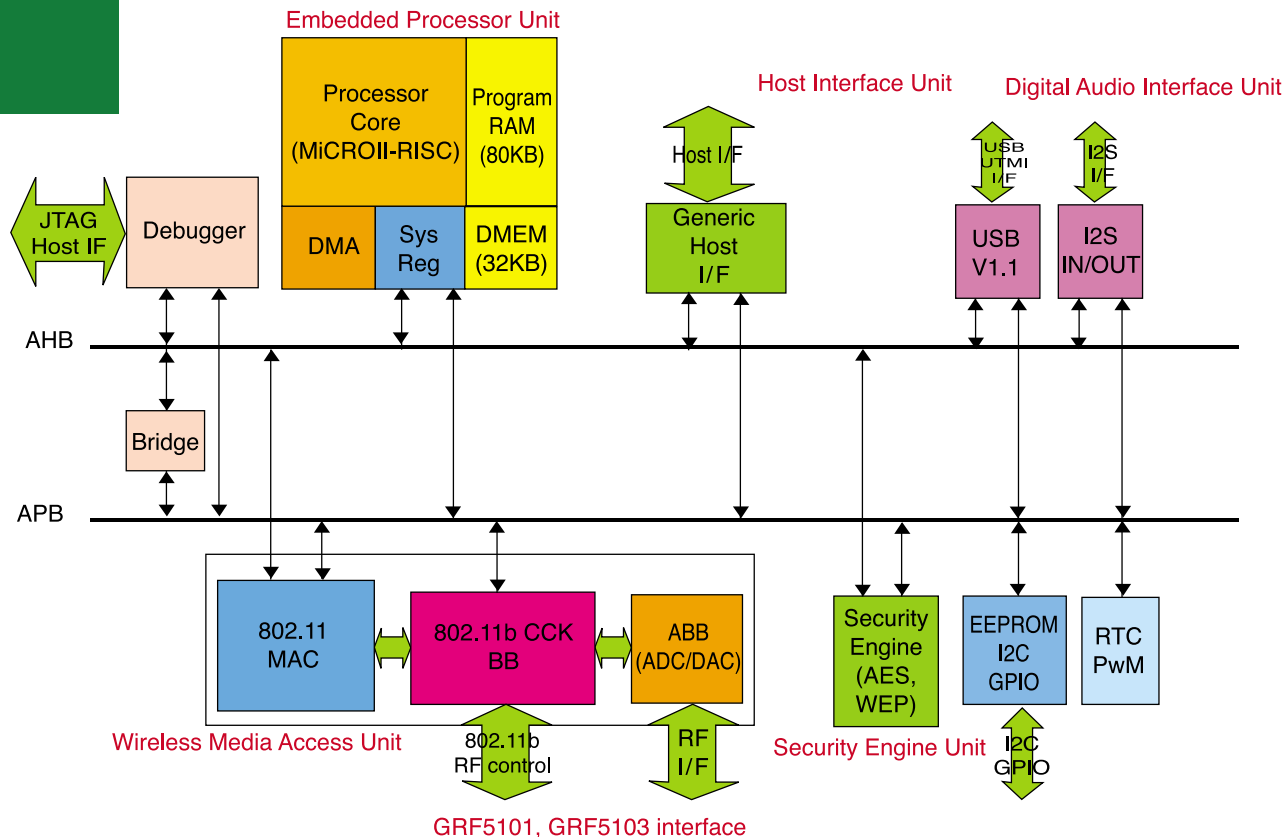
Embedded Processor Unit

Processor Core (MiCROII-RISC)

Program RAM (80KB)

DMA

Sys Reg

DMEM (32KB)

Host Interface Unit

Digital Audio Interface Unit

Host I/F

Generic Host I/F

USB UTMI I/F

I2S I/F

USB V1.1

I2S IN/OUT

JTAG Host IF

Debugger

AHB

Bridge

APB

802.11 MAC

802.11b CCK BB

ABB (ADC/DAC)

Security Engine (AES, WEP)

EEPROM I2C GPIO

RTC PwM

Wireless Media Access Unit

802.11b RF control

RF I/F

Security Engine Unit

I2C GPIO

GRF5101, GRF5103 interface